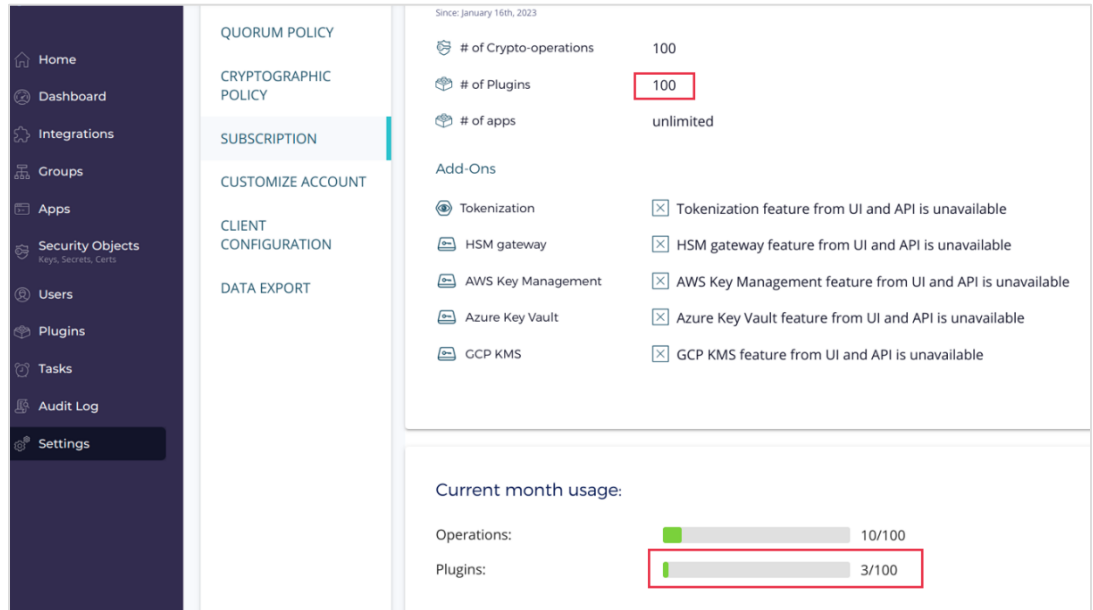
Home
Dashboard
Integrations
Groups
Apps
Security Objects
Keys, Secrets, Certs
Users
Plugins
Tasks
Audit Log
Settings

QUORUM POLICY
CRYPTOGRAPHIC POLICY
SUBSCRIPTION
CUSTOMIZE ACCOUNT
CLIENT CONFIGURATION
DATA EXPORT

Since: January 16th, 2023

| | |
|---|---|
| # of Crypto-operations | 100 |
| # of Plugins | 100 |
| # of apps | unlimited |

Add-Ons

| | |
|---|---|
| Tokenization | Tokenization feature from UI and API is unavailable |
| HSM gateway | HSM gateway feature from UI and API is unavailable |
| AWS Key Management | AWS Key Management feature from UI and API is unavailable |
| Azure Key Vault | Azure Key Vault feature from UI and API is unavailable |
| GCP KMS | GCP KMS feature from UI and API is unavailable |

Current month usage:

Operations: 10/100
Plugins: 3/100